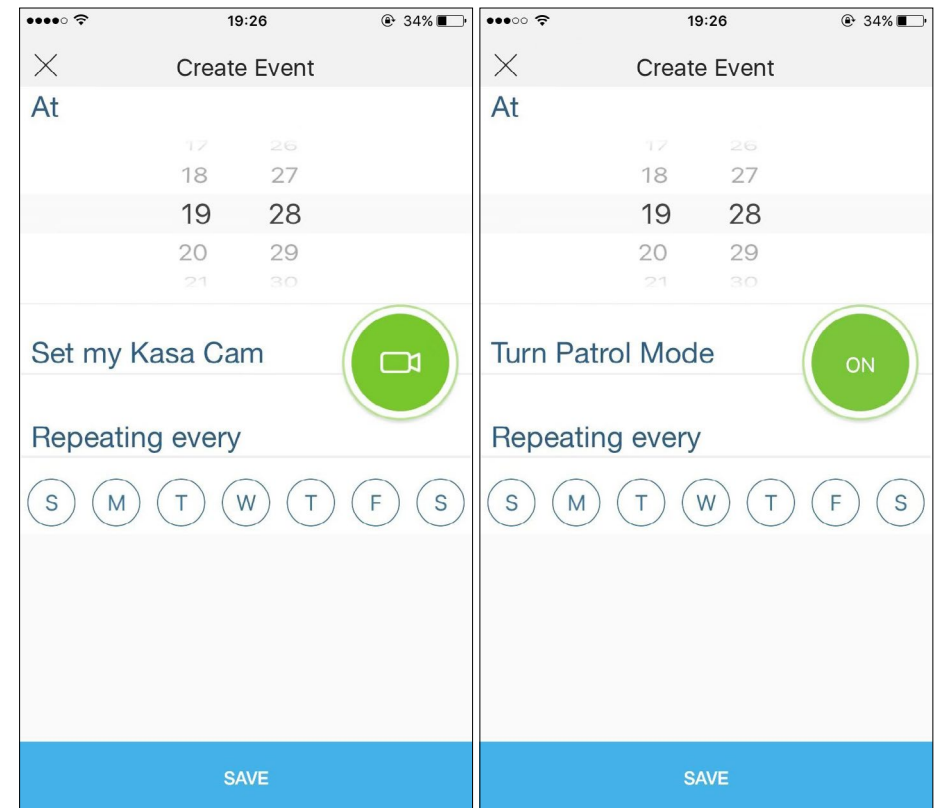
19:26
34%

×
Create Event

At

17 26
18 27
19 28
20 29
21 30

Set my Kasa Cam

Repeating every

S M T W T F S

SAVE

19:26
34%

×
Create Event

At

17 26
18 27
19 28
20 29
21 30

Turn Patrol Mode

ON

Repeating every

S M T W T F S

SAVE